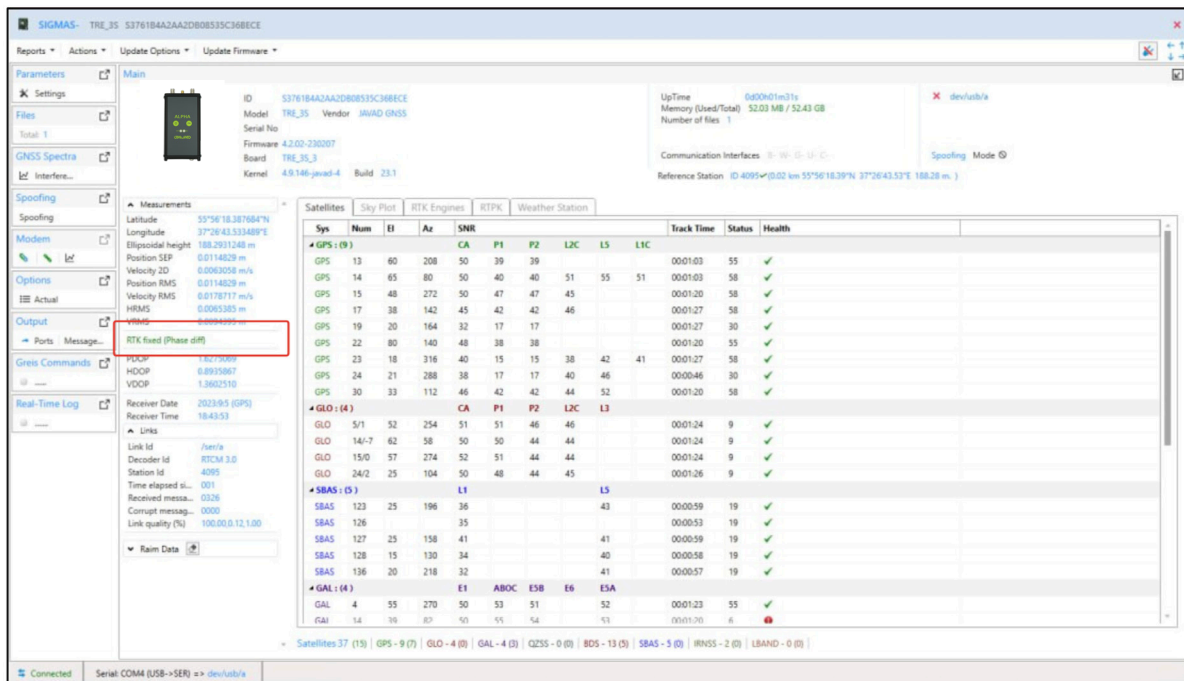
SIGMAS- TRE_3S S3761B4A2AA2DB08535C36BECE

Reports ▾ Actions ▾ Update Options ▾ Update Firmware ▾

Parameters
Settings
Files
Total: 1
GNSS Spectra
Interfere...
Spoofing
Spoofing
Modem
Options
Actual
Output
Ports Message...
Greis Commands
Real-Time Log

Main

ID S3761B4A2AA2DB08535C36BECE
Model TRE_3S Vendor JAVAD GNSS
Serial No
Firmware 4.2.02-230207
Board TRE_3S_3
Kernel 4.9.146-javad-4 Build 23.1

UpTime 0d00h01m31s
Memory (Used/Total) 52.03 MB / 52.43 GB
Number of files 1

Communication Interfaces

Reference Station ID 4095✓(0.02 km 55°56'18.39"N 37°26'43.53"E 188.28 m. )

✕ dev/usb/a

Spoofing Mode

Measurements
Latitude 55°56'18.387684"N
Longitude 37°26'43.533489"E
Ellipsoidal height 188.2931248 m
Position SEP 0.0114829 m
Velocity 2D 0.0063058 m/s
Position RMS 0.0114829 m
Velocity RMS 0.0178717 m/s
HRMS 0.0065385 m
VRMS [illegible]
RTK fixed (Phase diff)
PDOP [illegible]
HDOP 0.8935867
VDOP 1.3602510
Receiver Date 2023/9/5 (GPS)
Receiver Time 18:43:53
Links
Link Id /ser/a
Decoder Id RTCM 3.0
Station Id 4095
Time elapsed si... 001
Received messa... 0326
Corrupt messag... 0000
Link quality (%) 100,00,0,12,1,00
Raim Data

Satellites | Sky Plot | RTK Engines | RTPK | Weather Station

| Sys | Num | El | Az | SNR | | | | | | Track Time | Status | Health |
|---|---|---|---|---|---|---|---|---|---|---|---|---|
| GPS : (9) | | | | CA | P1 | P2 | L2C | L5 | L1C | | | |
| GPS | 13 | 60 | 208 | 50 | 39 | 39 | | | | 00:01:03 | 55 | ✓ |
| GPS | 14 | 65 | 80 | 50 | 40 | 40 | 51 | 55 | 51 | 00:01:03 | 58 | ✓ |
| GPS | 15 | 48 | 272 | 50 | 47 | 47 | 45 | | | 00:01:20 | 58 | ✓ |
| GPS | 17 | 38 | 142 | 45 | 42 | 42 | 46 | | | 00:01:27 | 58 | ✓ |
| GPS | 19 | 20 | 164 | 32 | 17 | 17 | | | | 00:01:27 | 30 | ✓ |
| GPS | 22 | 80 | 140 | 48 | 38 | 38 | | | | 00:01:20 | 55 | ✓ |
| GPS | 23 | 18 | 316 | 40 | 15 | 15 | 38 | 42 | 41 | 00:01:27 | 58 | ✓ |
| GPS | 24 | 21 | 288 | 38 | 17 | 17 | 40 | 46 | | 00:00:46 | 30 | ✓ |
| GPS | 30 | 33 | 112 | 46 | 42 | 42 | 44 | 52 | | 00:01:20 | 58 | ✓ |
| GLO : (4) | | | | CA | P1 | P2 | L2C | L3 | | | | |
| GLO | 5/1 | 52 | 254 | 51 | 51 | 46 | 46 | | | 00:01:24 | 9 | ✓ |
| GLO | 14/-7 | 62 | 58 | 50 | 50 | 44 | 44 | | | 00:01:24 | 9 | ✓ |
| GLO | 15/0 | 57 | 274 | 52 | 51 | 44 | 44 | | | 00:01:24 | 9 | ✓ |
| GLO | 24/2 | 25 | 104 | 50 | 48 | 44 | 45 | | | 00:01:26 | 9 | ✓ |
| SBAS : (5) | | | | L1 | | | | L5 | | | | |
| SBAS | 123 | 25 | 196 | 36 | | | | 43 | | 00:00:59 | 19 | ✓ |
| SBAS | 126 | | | 35 | | | | | | 00:00:53 | 19 | ✓ |
| SBAS | 127 | 25 | 158 | 41 | | | | 41 | | 00:00:59 | 19 | ✓ |
| SBAS | 128 | 15 | 130 | 34 | | | | 40 | | 00:00:58 | 19 | ✓ |
| SBAS | 136 | 20 | 218 | 32 | | | | 41 | | 00:00:57 | 19 | ✓ |
| GAL : (4) | | | | E1 | ABOC | E5B | E6 | E5A | | | | |
| GAL | 4 | 55 | 270 | 50 | 53 | 51 | | 52 | | 00:01:23 | 55 | ✓ |
| GAL | 14 | 39 | 82 | 50 | 55 | 54 | | 53 | | 00:01:20 | 6 | |

Satellites 37 (15) | GPS - 9 (7) | GLO - 4 (0) | GAL - 4 (3) | QZSS - 0 (0) | BDS - 13 (5) | SBAS - 5 (0) | IRNSS - 2 (0) | LBAND - 0 (0)

Connected Serial: COM4 (USB->SER) => dev/usb/a